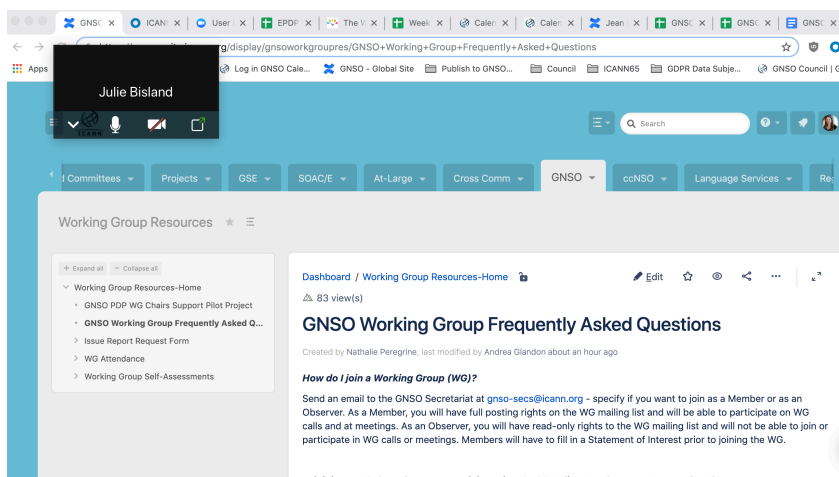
GNSC ICANN User EPDP The Week Calen Calen Jean GNSC GNSC GNSC

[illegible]g/display/gnsoworkgroupres/GNSO+Working+Group+Frequently+Asked+Questions

Apps Log in GNSO Cale... GNSO - Global Site Publish to GNSO... Council ICANN65 GDPR Data Subje... GNSO Council | C

Julie Bisland

Search

d Committees Projects GSE SOAC/E At-Large Cross Comm GNSO ccNSO Language Services Re

Working Group Resources

+ Expand all − Collapse all

Working Group Resources-Home
GNSO PDP WG Chairs Support Pilot Project
GNSO Working Group Frequently Asked Q...
Issue Report Request Form
WG Attendance
Working Group Self-Assessments

Dashboard / Working Group Resources-Home

Edit

83 view(s)

GNSO Working Group Frequently Asked Questions

Created by Nathalie Peregrine, last modified by Andrea Glandon about an hour ago

How do I join a Working Group (WG)?

Send an email to the GNSO Secretariat at gnso-secs@icann.org - specify if you want to join as a Member or as an Observer. As a Member, you will have full posting rights on the WG mailing list and will be able to participate on WG calls and at meetings. As an Observer, you will have read-only rights to the WG mailing list and will not be able to join or participate in WG calls or meetings. Members will have to fill in a Statement of Interest prior to joining the WG.